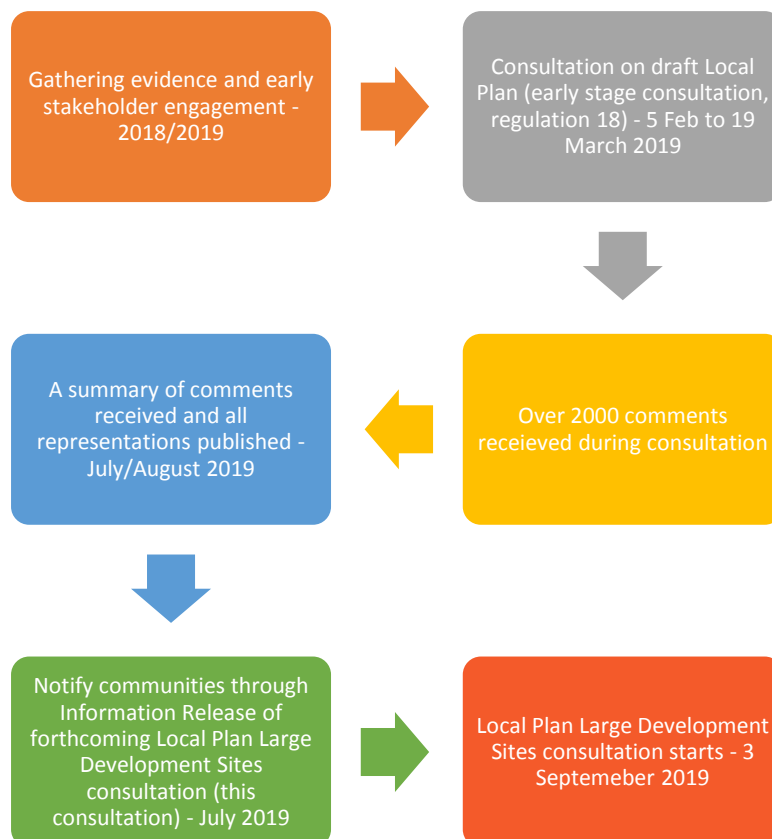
Gathering evidence and early stakeholder engagement - 2018/2019

Consultation on draft Local Plan (early stage consultation, regulation 18) - 5 Feb to 19 March 2019

Over 2000 comments receieved during consultation

A summary of comments received and all representations published - July/August 2019

Notify communities through Information Release of forthcoming Local Plan Large Development Sites consultation (this consultation) - July 2019

Local Plan Large Development Sites consultation starts - 3 Septemeber 2019